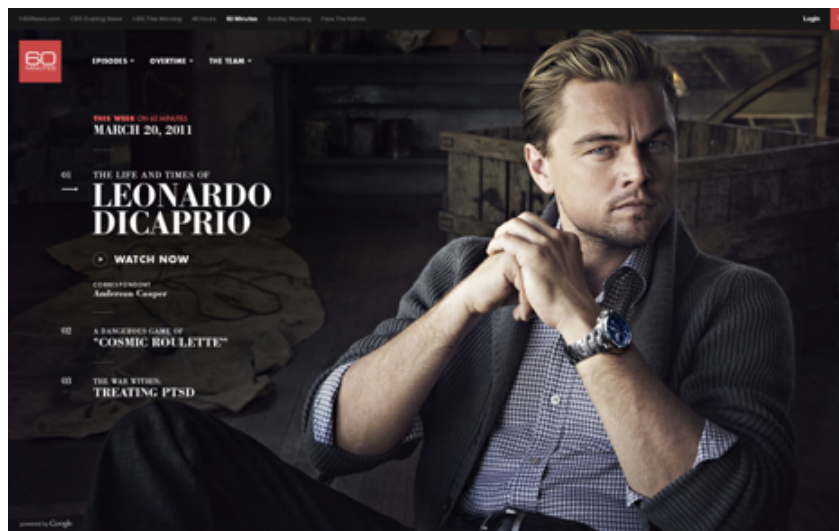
CBSNews.com CBS Evening News CBS This Morning 48 Hours 60 Minutes Sunday Morning Face The Nation

Login

60 MINUTES

EPISODES ▾ OVERTIME ▾ THE TEAM ▾

THIS WEEK ON 60 MINUTES
MARCH 20, 2011

01 THE LIFE AND TIMES OF
LEONARDO DICAPRIO

WATCH NOW

CORRESPONDENT
Anderson Cooper

02 A DANGEROUS GAME OF
"COSMIC ROULETTE"

03 THE WAR WITHIN:
TREATING PTSD

powered by Google